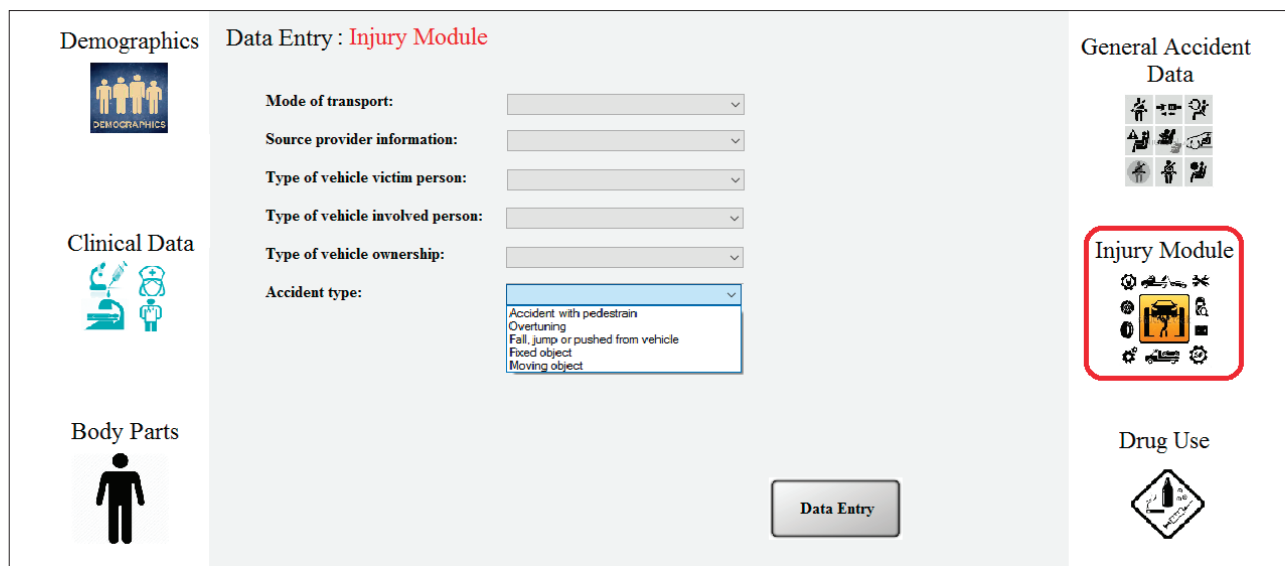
Demographics

DEMOGRAPHICS

Clinical Data

Body Parts

Data Entry : Injury Module

Mode of transport:

Source provider information:

Type of vehicle victim person:

Type of vehicle involved person:

Type of vehicle ownership:

Accident type:

Accident with pedestrain
Overtuning
Fall, jump or pushed from vehicle
Fixed object
Moving object

Data Entry

General Accident Data

Injury Module

Drug Use